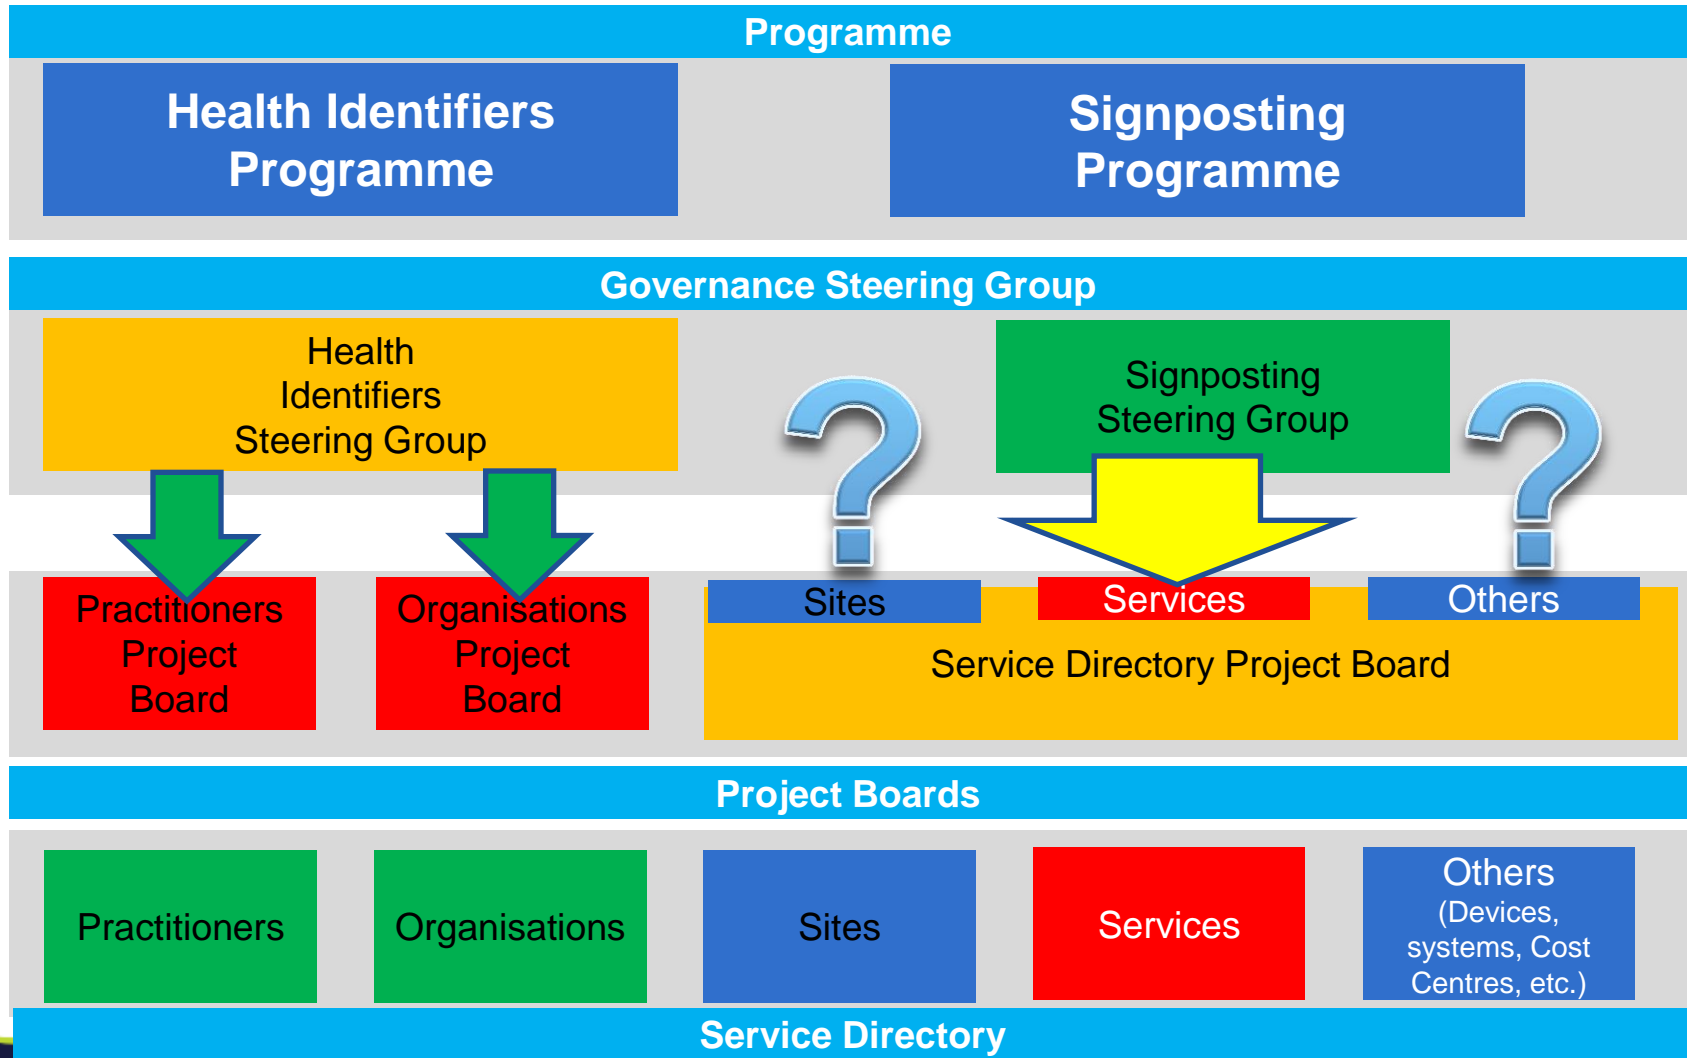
Programme

Health Identifiers Programme

Signposting Programme

Governance Steering Group

Health Identifiers Steering Group

Signposting Steering Group

Practitioners Project Board

Organisations Project Board

Sites

Services

Others

Service Directory Project Board

Project Boards

Practitioners

Organisations

Sites

Services

Others (Devices, systems, Cost Centres, etc.)

Service Directory